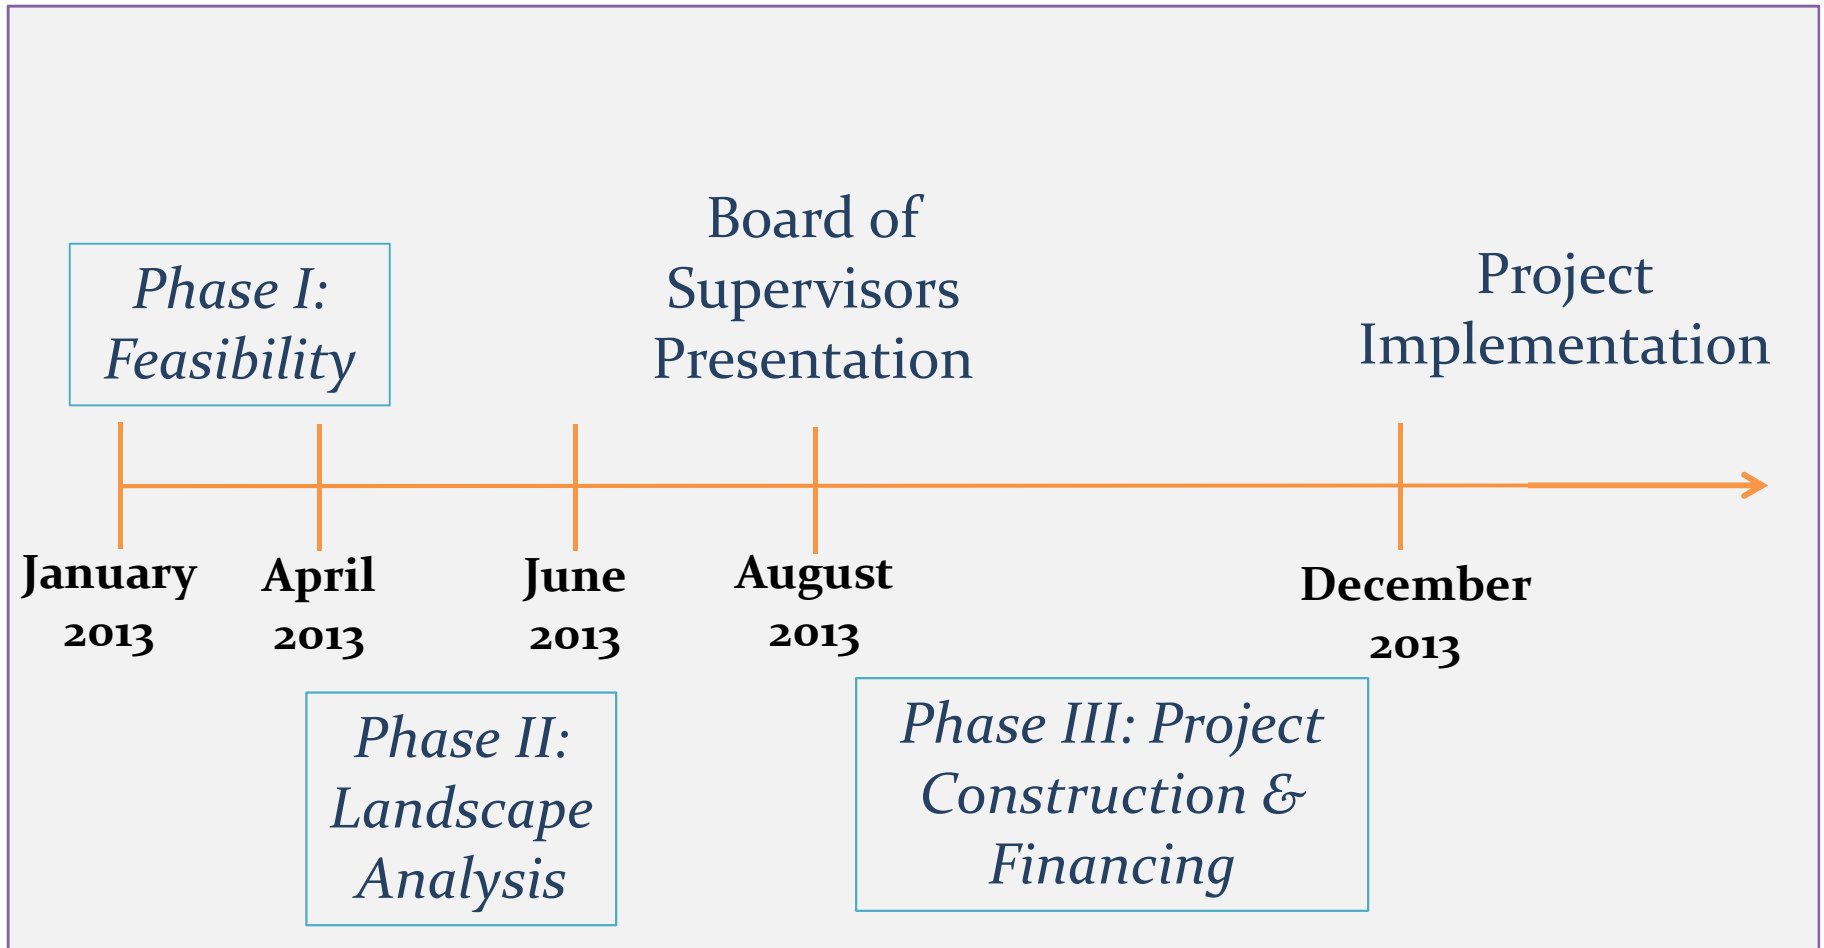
Phase I: Feasibility

Board of Supervisors Presentation

Project Implementation

January 2013

April 2013

June 2013

August 2013

December 2013

Phase II: Landscape Analysis

Phase III: Project Construction & Financing